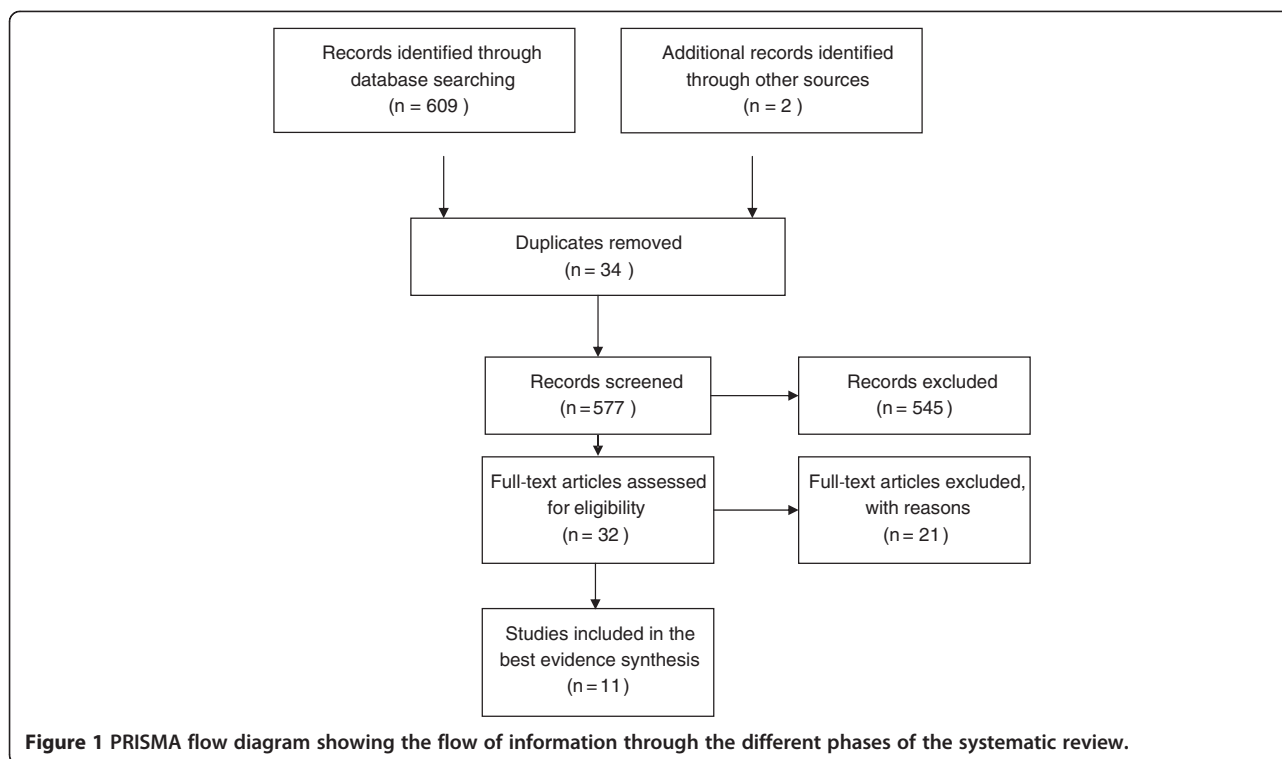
Records identified through database searching
(n = 609 )

Additional records identified through other sources
(n = 2 )

Duplicates removed
(n = 34 )

Records screened
(n = 577 )

Records excluded
(n = 545 )

Full-text articles assessed for eligibility
(n = 32 )

Full-text articles excluded, with reasons
(n = 21 )

Studies included in the best evidence synthesis
(n = 11 )

**Figure 1 PRISMA flow diagram showing the flow of information through the different phases of the systematic review.**